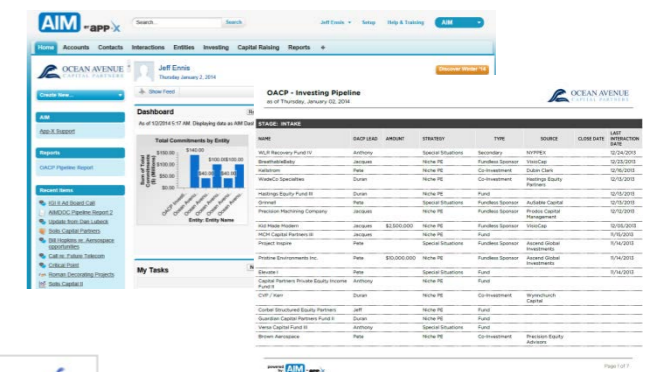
AIM appX

Search... Search

Jeff Ennis Setup Help & Training AIM

Home Accounts Contacts Interactions Entities Investing Capital Raising Reports +

OCEAN AVENUE CAPITAL PARTNERS

Jeff Ennis
Thursday January 2, 2014

Discover Winter '14

Create New...

Show Feed

AIM

App X Support

Reports

OACP Pipeline Report

Recent Items

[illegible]
AIMDOC Pipeline Report 2
Update from Dan Lubeck
Solo Capital Partners
Bill Hopkins re: Aerospace opportunities
Call re: Future Telecom
Critical Point
Roman Decorating Projects
Solo Capital II

Dashboard

As of 1/2/2014 5:17 AM. Displaying data as AIM Dat

Total Commitments by Entity

$140.00
$100.00 $100.00
$40.00 $40.00

Sum of Total Commitments (in Millions)

Entity: Entity Name

My Tasks

OACP - Investing Pipeline
as of Thursday, January 02, 2014

OCEAN AVENUE CAPITAL PARTNERS

STAGE: INTAKE

| NAME | OACP LEAD | AMOUNT | STRATEGY | TYPE | SOURCE | CLOSE DATE | LAST INTERACTION DATE |
|---|---|---|---|---|---|---|---|
| WLR Recovery Fund IV | Anthony | | Special Situations | Secondary | NYPPEX | | 12/24/2013 |
| BreatheWellBaby | Jacques | | Niche PE | Fundless Sponsor | VoiceCap | | 12/23/2013 |
| Kellstrom | Pete | | Niche PE | Co-Investment | Dubin Clark | | 12/16/2013 |
| WadeCo Specialties | Duran | | Niche PE | Co-Investment | Hastings Equity Partners | | 12/13/2013 |
| Hastings Equity Fund III | Duran | | Niche PE | Fund | | | 12/13/2013 |
| Gronell | Pete | | Special Situations | Fundless Sponsor | Avilable Capital | | 12/13/2013 |
| Precision Machining Company | Jacques | | Niche PE | Fundless Sponsor | Prodos Capital Management | | 12/12/2013 |
| Kid Made Modern | Jacques | $2,500,000 | Niche PE | Fundless Sponsor | VoiceCap | | 12/05/2013 |
| MCM Capital Partners III | Jacques | | Niche PE | Fund | | | 11/15/2013 |
| Project Inspire | Pete | | Special Situations | Fundless Sponsor | Ascend Global Investments | | 11/14/2013 |
| Protine Environments Inc. | Pete | $10,000,000 | Niche PE | Fundless Sponsor | Ascend Global Investments | | 11/14/2013 |
| Elevate I | Pete | | Special Situations | Fund | | | 11/14/2013 |
| Capital Partners Private Equity Income Fund II | Anthony | | Niche PE | Fund | | | |
| CVF / Karr | Duran | | Niche PE | Co-Investment | Wynnchurch Capital | | |
| Corbel Structured Equity Partners | Jeff | | Niche PE | Fund | | | |
| Guardian Capital Partners Fund II | Jeff | | Niche PE | Fund | | | |
| Versa Capital Fund III | Anthony | | Special Situations | Fund | | | |
| Brown Aerospace | Pete | | Niche PE | Co-Investment | Precision Equity Advisors | | |

powered by AIM appX

Page 1 of 7